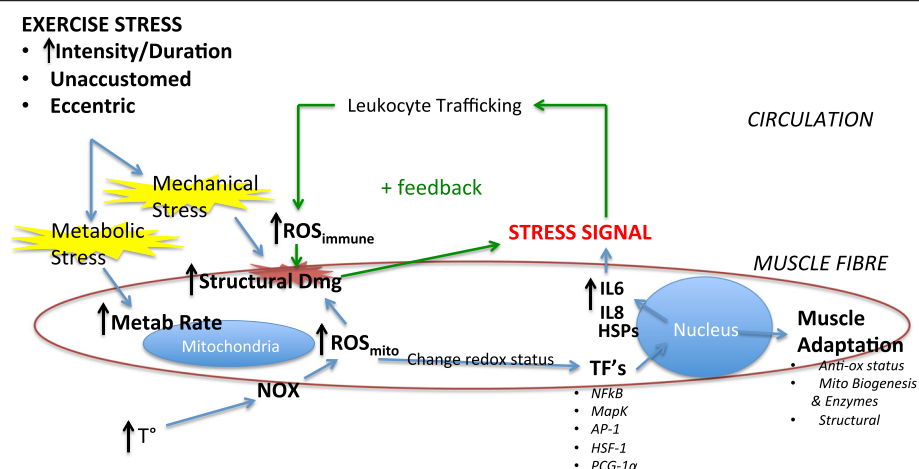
EXERCISE STRESS
• ↑Intensity/Duration
• Unaccustomed
• Eccentric

Leukocyte Trafficking

CIRCULATION

Mechanical Stress

+ feedback

Metabolic Stress

↑ROS$_{immune}$

STRESS SIGNAL

MUSCLE FIBRE

↑Structural Dmg

↑IL6
IL8
HSPs

↑Metab Rate

Mitochondria

↑ROS$_{mito}$

Nucleus

Muscle Adaptation
• Anti-ox status
• Mito Biogenesis & Enzymes
• Structural

Change redox status

TF's
• NFkB
• MapK
• AP-1
• HSF-1
• PCG-1α

NOX

↑T°